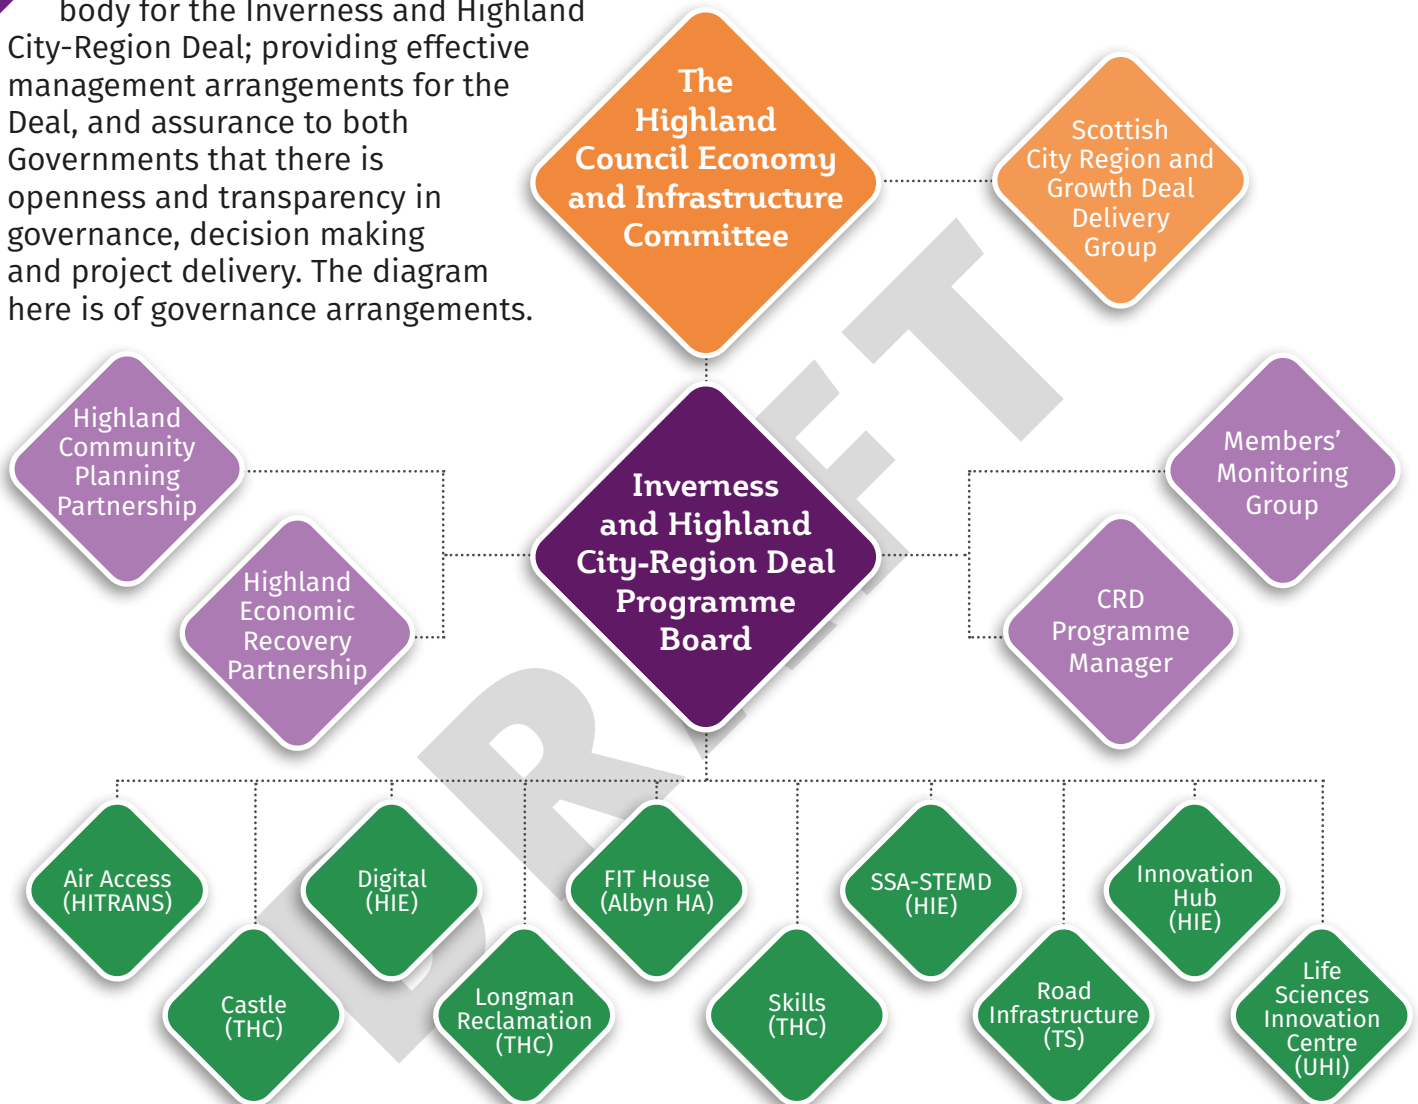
body for the Inverness and Highland City-Region Deal; providing effective management arrangements for the Deal, and assurance to both Governments that there is openness and transparency in governance, decision making and project delivery. The diagram here is of governance arrangements.

The Highland Council Economy and Infrastructure Committee

Scottish City Region and Growth Deal Delivery Group

Highland Community Planning Partnership

Highland Economic Recovery Partnership

Inverness and Highland City-Region Deal Programme Board

Members' Monitoring Group

CRD Programme Manager

Air Access (HITRANS)

Castle (THC)

Digital (HIE)

Longman Reclamation (THC)

FIT House (Albyn HA)

Skills (THC)

SSA-STEMD (HIE)

Road Infrastructure (TS)

Innovation Hub (HIE)

Life Sciences Innovation Centre (UHI)

DRAFT